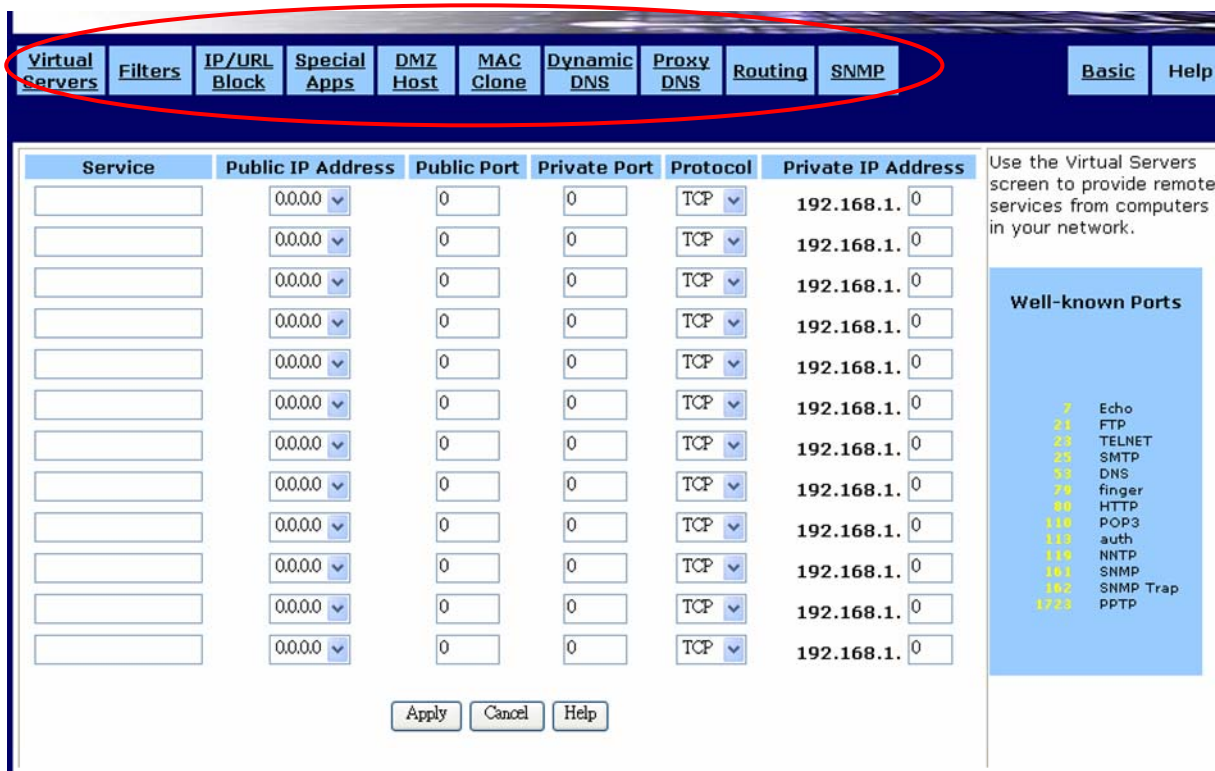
Virtual Servers | Filters | IP/URL Block | Special Apps | DMZ Host | MAC Clone | Dynamic DNS | Proxy DNS | Routing | SNMP | Basic | Help

| Service | Public IP Address | Public Port | Private Port | Protocol | Private IP Address |
|---|---|---|---|---|---|
| | 0.0.0.0 | 0 | 0 | TCP | 192.168.1. 0 |
| | 0.0.0.0 | 0 | 0 | TCP | 192.168.1. 0 |
| | 0.0.0.0 | 0 | 0 | TCP | 192.168.1. 0 |
| | 0.0.0.0 | 0 | 0 | TCP | 192.168.1. 0 |
| | 0.0.0.0 | 0 | 0 | TCP | 192.168.1. 0 |
| | 0.0.0.0 | 0 | 0 | TCP | 192.168.1. 0 |
| | 0.0.0.0 | 0 | 0 | TCP | 192.168.1. 0 |
| | 0.0.0.0 | 0 | 0 | TCP | 192.168.1. 0 |
| | 0.0.0.0 | 0 | 0 | TCP | 192.168.1. 0 |
| | 0.0.0.0 | 0 | 0 | TCP | 192.168.1. 0 |
| | 0.0.0.0 | 0 | 0 | TCP | 192.168.1. 0 |
| | 0.0.0.0 | 0 | 0 | TCP | 192.168.1. 0 |

Apply | Cancel | Help

Use the Virtual Servers screen to provide remote services from computers in your network.

Well-known Ports

7 Echo
21 FTP
23 TELNET
25 SMTP
53 DNS
79 finger
80 HTTP
110 POP3
113 auth
119 NNTP
161 SNMP
162 SNMP Trap
1723 PPTP